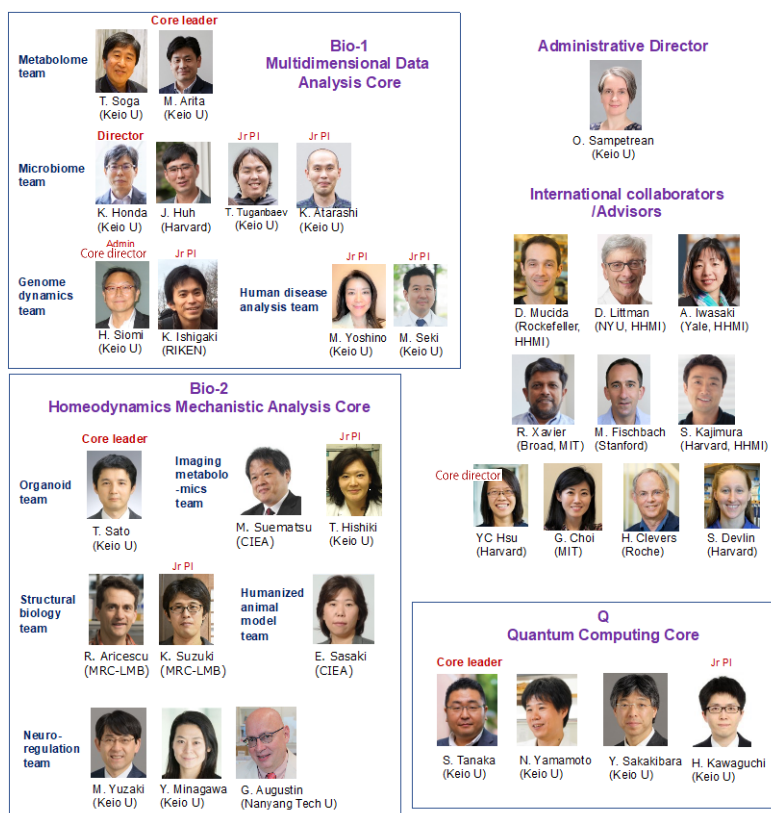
Bio-1
Multidimensional Data Analysis Core

Metabolome team

Core leader

T. Soga (Keio U)

M. Arita (Keio U)

Microbiome team

Director

K. Honda (Keio U)

J. Huh (Harvard)

Jr PI

T. Tuganbaev (Keio U)

Jr PI

K. Atarashi (Keio U)

Genome dynamics team

Admin Core director

H. Siomi (Keio U)

Jr PI

K. Ishigaki (RIKEN)

Human disease analysis team

Jr PI

M. Yoshino (Keio U)

Jr PI

M. Seki (Keio U)

Administrative Director

O. Sampetrean (Keio U)

International collaborators /Advisors

D. Mucida (Rockefeller, HHMI)

D. Littman (NYU, HHMI)

A. Iwasaki (Yale, HHMI)

R. Xavier (Broad, MIT)

M. Fischbach (Stanford)

S. Kajimura (Harvard, HHMI)

Core director

YC Hsu (Harvard)

G. Choi (MIT)

H. Clevers (Roche)

S. Devlin (Harvard)

Bio-2
Homeodynamics Mechanistic Analysis Core

Organoid team

Core leader

T. Sato (Keio U)

Imaging metabolo-mics team

M. Suematsu (CIEA)

Jr PI

T. Hishiki (Keio U)

Structural biology team

R. Aricescu (MRC-LMB)

Jr PI

K. Suzuki (MRC-LMB)

Humanized animal model team

E. Sasaki (CIEA)

Neuro-regulation team

M. Yuzaki (Keio U)

Y. Minagawa (Keio U)

G. Augustin (Nanyang Tech U)

Q
Quantum Computing Core

Core leader

S. Tanaka (Keio U)

N. Yamamoto (Keio U)

Y. Sakakibara (Keio U)

Jr PI

H. Kawaguchi (Keio U)